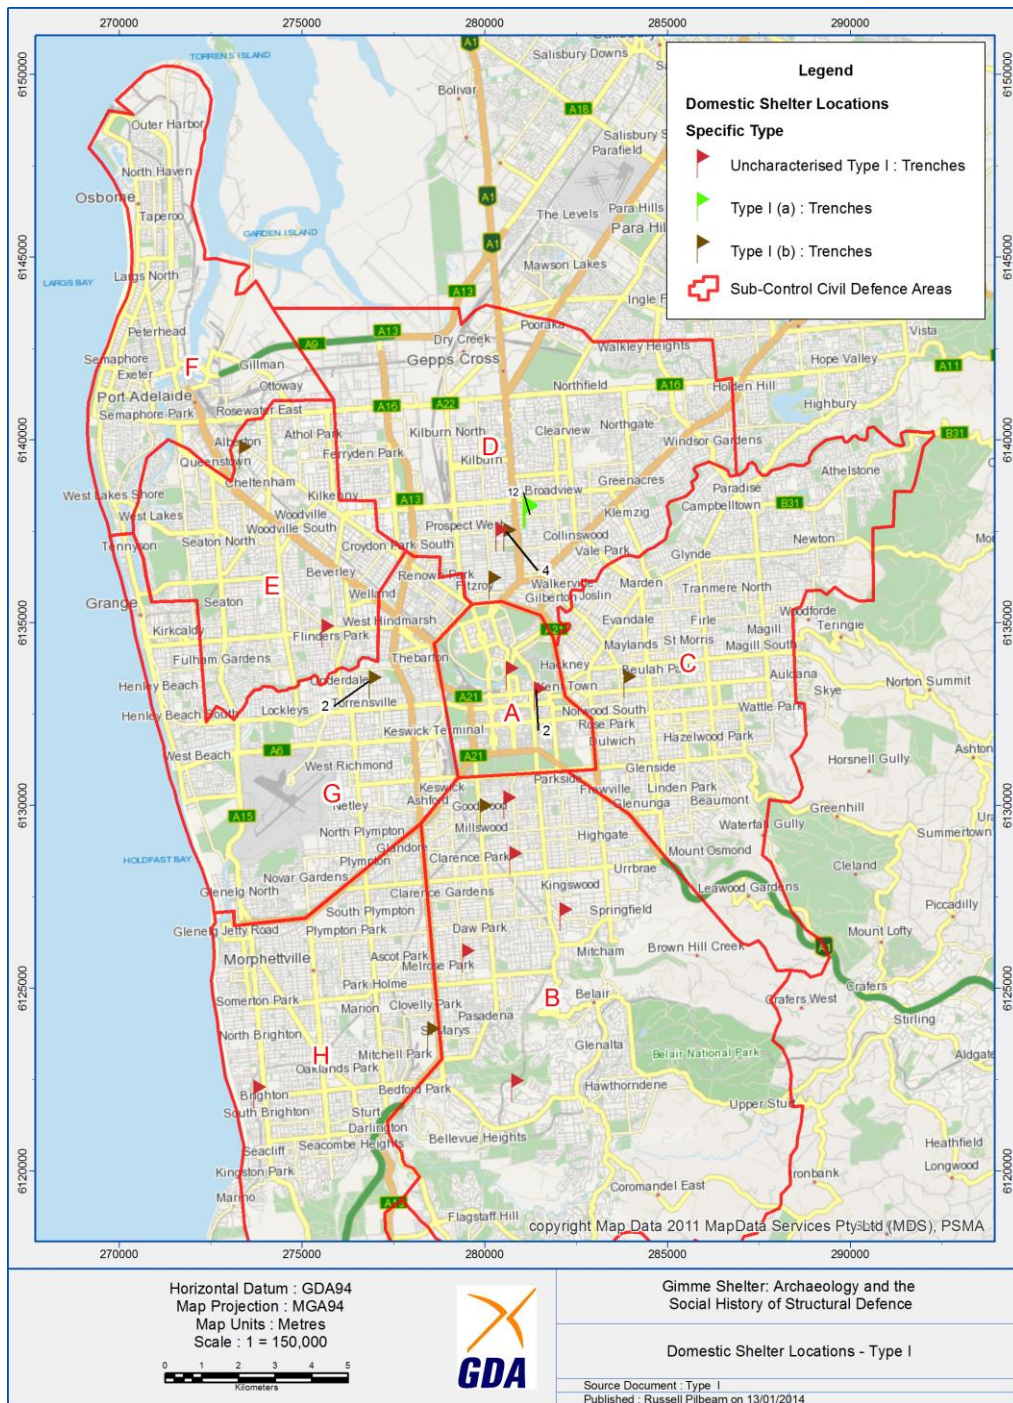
270000 275000 280000 285000 290000

6150000 6145000 6140000 6135000 6130000 6125000 6120000

Legend

Domestic Shelter Locations

Specific Type

Uncharacterised Type I : Trenches

Type I (a) : Trenches

Type I (b) : Trenches

Sub-Control Civil Defence Areas

TORRENS ISLAND
Outer Harbor
North Haven
Osborne
Taperoo
GARDEN ISLAND
LARGS BAY
Largs North
Peterhead
Semaphore
Exeter
F
Gillman
Ottoway
Port Adelaide
Semaphore Park
Rosewater East
Alberton
Queenstown
Athol Park
Cheltenham
West Lakes Shore
West Lakes
Tennyson
Woodville
Woodville South
Seaton North
Grange
Seaton
E
Beverley
Kirkcaldy
Fulham Gardens
Henley Beach
Henley Beach South
Lockleys
West Beach
West Richmond
G
Netley
North Plympton
Plympton
HOLDFAST BAY
Novar Gardens
Glenelg North
Glenelg
Jetty Road
Morphettville
Somerton Park
North Brighton
H
Brighton
South Brighton
Seacliff
Kingston Park
Marino
Bolivar
Salisbury Downs
Salisbury
Parafield
The Levels
Para Hills
Para Hills
Mawson Lakes
Ingle Farm
Pooraka
Dry Creek
Gepps Cross
Walkley Heights
Northfield
Kilburn North
Kilburn
D
Clearview
Northgate
Ferryden Park
Kilkenny
Broadview
Greenacres
Prospect West
Collinswood
Klemzig
Croydon Park South
Vale Park
Renown Park
Fitzroy
Walkerville
Gilberton
Joslin
Welland
West Hindmarsh
Flinders Park
Thebarton
Underdale
Torrensville
Keswick Terminal
Keswick
Ashford
Goodwood
Millswood
Glandore
Clarence Park
Clarence Gardens
South Plympton
Plympton Park
Ascot Park
Melrose Park
Daw Park
Park Holme
Marion
Clovelly Park
St Marys
Pasadena
Mitchell Park
Oaklands Park
Bedford Park
Sturt
Darlington
Seacombe Heights
Bellevue Heights
Flagstaff Hill
A
Hackney
Kent Town
Norwood South
Rose Park
Dulwich
Parkside
Frewville
Glenunga
Highgate
Kingswood
Springfield
Mitcham
B
Belair
Glenalta
Hawthorndene
Belair National Park
Upper Sturt
Coromandel East
Urrbrae
Mount Osmond
Leawood Gardens
Brown Hill Creek
Crafers West
Crafers
Stirling
Aldgate
Heathfield
Longwood
Ironbank
Evandale
Maylands
St Morris
Beulah Park
C
Marden
Firle
Magill
Magill South
Auldana
Skye
Wattle Park
Hazelwood Park
Glenside
Linden Park
Beaumont
Waterfall Gully
Greenhill
Summertown
Cleland
Piccadilly
Mount Lofty
Norton Summit
Horsnell Gully
Ashton
Teringie
Woodforde
Tranmere North
Glynde
Newton
Paradise
Campbelltown
Athelstone
Windsor Gardens
Highbury
Holden Hill
Hope Valley
Vista
Urr
Mor

A1 A18 A13 A9 A16 A22 A21 A6 A15 A11 B31

12
4
2
2

copyright Map Data 2011 MapData Services Pty Ltd (MDS), PSMA

Horizontal Datum : GDA94
Map Projection : MGA94
Map Units : Metres
Scale : 1 = 150,000

0 1 2 3 4 5
Kilometers

GDA

Gimme Shelter: Archaeology and the Social History of Structural Defence

Domestic Shelter Locations - Type I

Source Document : Type I
Published : Russell Pilbeam on 13/01/2014